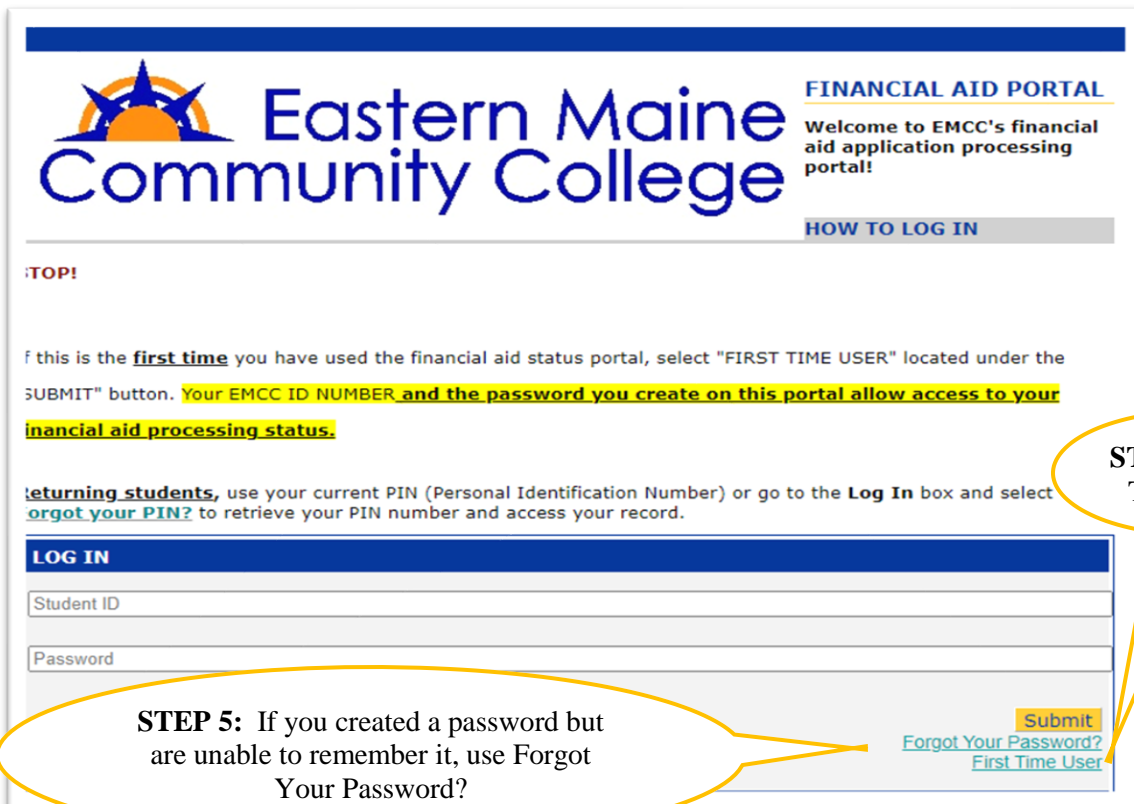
Eastern Maine Community College

FINANCIAL AID PORTAL

Welcome to EMCC's financial aid application processing portal!

HOW TO LOG IN

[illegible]TOP!

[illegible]f this is the **first time** you have used the financial aid status portal, select "FIRST TIME USER" located under the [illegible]SUBMIT" button. Your EMCC ID NUMBER **and the password you create on this portal allow access to your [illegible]inancial aid processing status.**

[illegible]eturning students, use your current PIN (Personal Identification Number) or go to the **Log In** box and select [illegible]orgot your PIN? to retrieve your PIN number and access your record.

ST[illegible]
T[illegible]

LOG IN

Student ID

Password

Submit

Forgot Your Password?

First Time User

**STEP 5:** If you created a password but are unable to remember it, use Forgot Your Password?